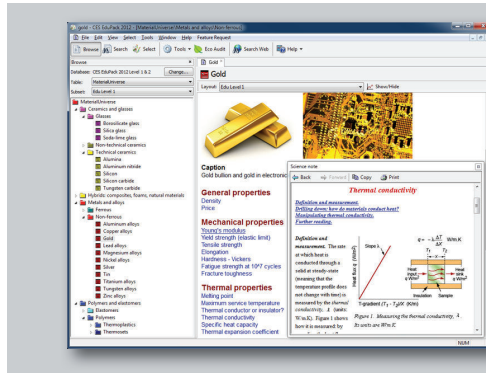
Edu Level 1 Browse - CES EduPack 2012 - [MaterialUniverse: Metals and alloys: Non-ferrous]

File Edit View Select Tools Window Help Feature Request

Browse Search Select Tools Eco Audit Search Web Help

Browse
Database: CES EduPack 2012 Level 1 & 2 Change...
Table: MaterialUniverse
Subset: Edu Level 1

MaterialUniverse
Ceramics and glasses
Glasses
Borosilicate glass
Silica glass
Soda-lime glass
Non-technical ceramics
Technical ceramics
Alumina
Aluminum nitride
Silicon
Silicon carbide
Tungsten carbide
Hybrids: composites, foams, natural materials
Metals and alloys
Ferrous
Non-ferrous
Aluminum alloys
Copper alloys
Gold
Lead alloys
Magnesium alloys
Nickel alloys
Silver
Tin
Titanium alloys
Tungsten alloys
Zinc alloys
Polymers and elastomers
Elastomers
Polymers
Thermoplastics
Thermosets

Gold

Gold

Layout: Edu Level 1 Show/Hide

Caption
Gold bullion and gold in electronic

General properties
Density
Price

Mechanical properties
Young's modulus
Yield strength (elastic limit)
Tensile strength
Elongation
Hardness - Vickers
Fatigue strength at $10^7$ cycles
Fracture toughness

Thermal properties
Melting point
Maximum service temperature
Thermal conductor or insulator?
Thermal conductivity
Specific heat capacity
Thermal expansion coefficient

Science note
Back Forward Copy Print

Thermal conductivity

Definition and measurement.
Drilling down: how do materials conduct heat?
Manipulating thermal conductivity.
Further reading

Definition and measurement. The rate at which heat is conducted through a solid at steady-state (meaning that the temperature profile does not change with time) is measured by the thermal conductivity, λ (units: W/m.K). Figure 1 shows how it is measured by

$q = -\lambda \frac{\Delta T}{\Delta X}$ W/m.K

Slope λ
Heat flux q (W/m²)
T-gradient $(T_1 - T_2)/X$ (K/m)
Heat input q W/m²
Heat output q W/m²
Insulation
Sample

Figure 1. Measuring the thermal conductivity, λ. Its units are W/m.K.

NUM